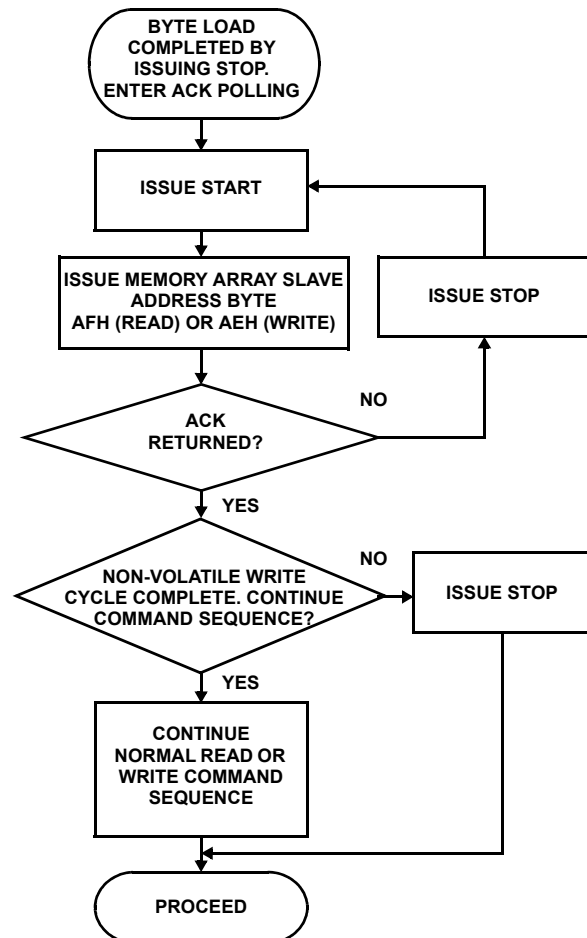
BYTE LOAD COMPLETED BY ISSUING STOP. ENTER ACK POLLING

ISSUE START

ISSUE MEMORY ARRAY SLAVE ADDRESS BYTE AFH (READ) OR AEH (WRITE)

ISSUE STOP

ACK RETURNED?

NO

YES

NON-VOLATILE WRITE CYCLE COMPLETE. CONTINUE COMMAND SEQUENCE?

NO

ISSUE STOP

YES

CONTINUE NORMAL READ OR WRITE COMMAND SEQUENCE

PROCEED